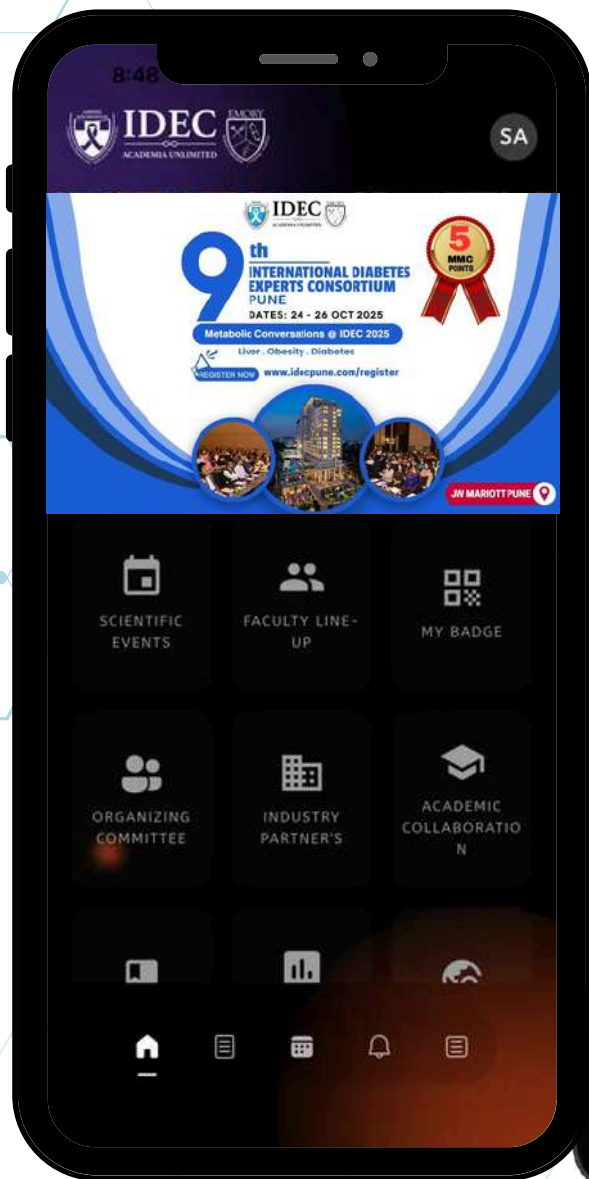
8:48

IDEC
ACADEMIA UNLIMITED
EMORY

SA

IDEC

9th
INTERNATIONAL DIABETES EXPERTS CONSORTIUM
PUNE
DATES: 24 - 26 OCT 2025

5 MMC POINTS

Metabolic Conversations @ IDEC 2025
Liver . Obesity . Diabetes

REGISTER NOW www.idecpune.com/register

JW MARIOTT PUNE

SCIENTIFIC EVENTS

FACULTY LINE-UP

MY BADGE

ORGANIZING COMMITTEE

INDUSTRY PARTNER'S

ACADEMIC COLLABORATION